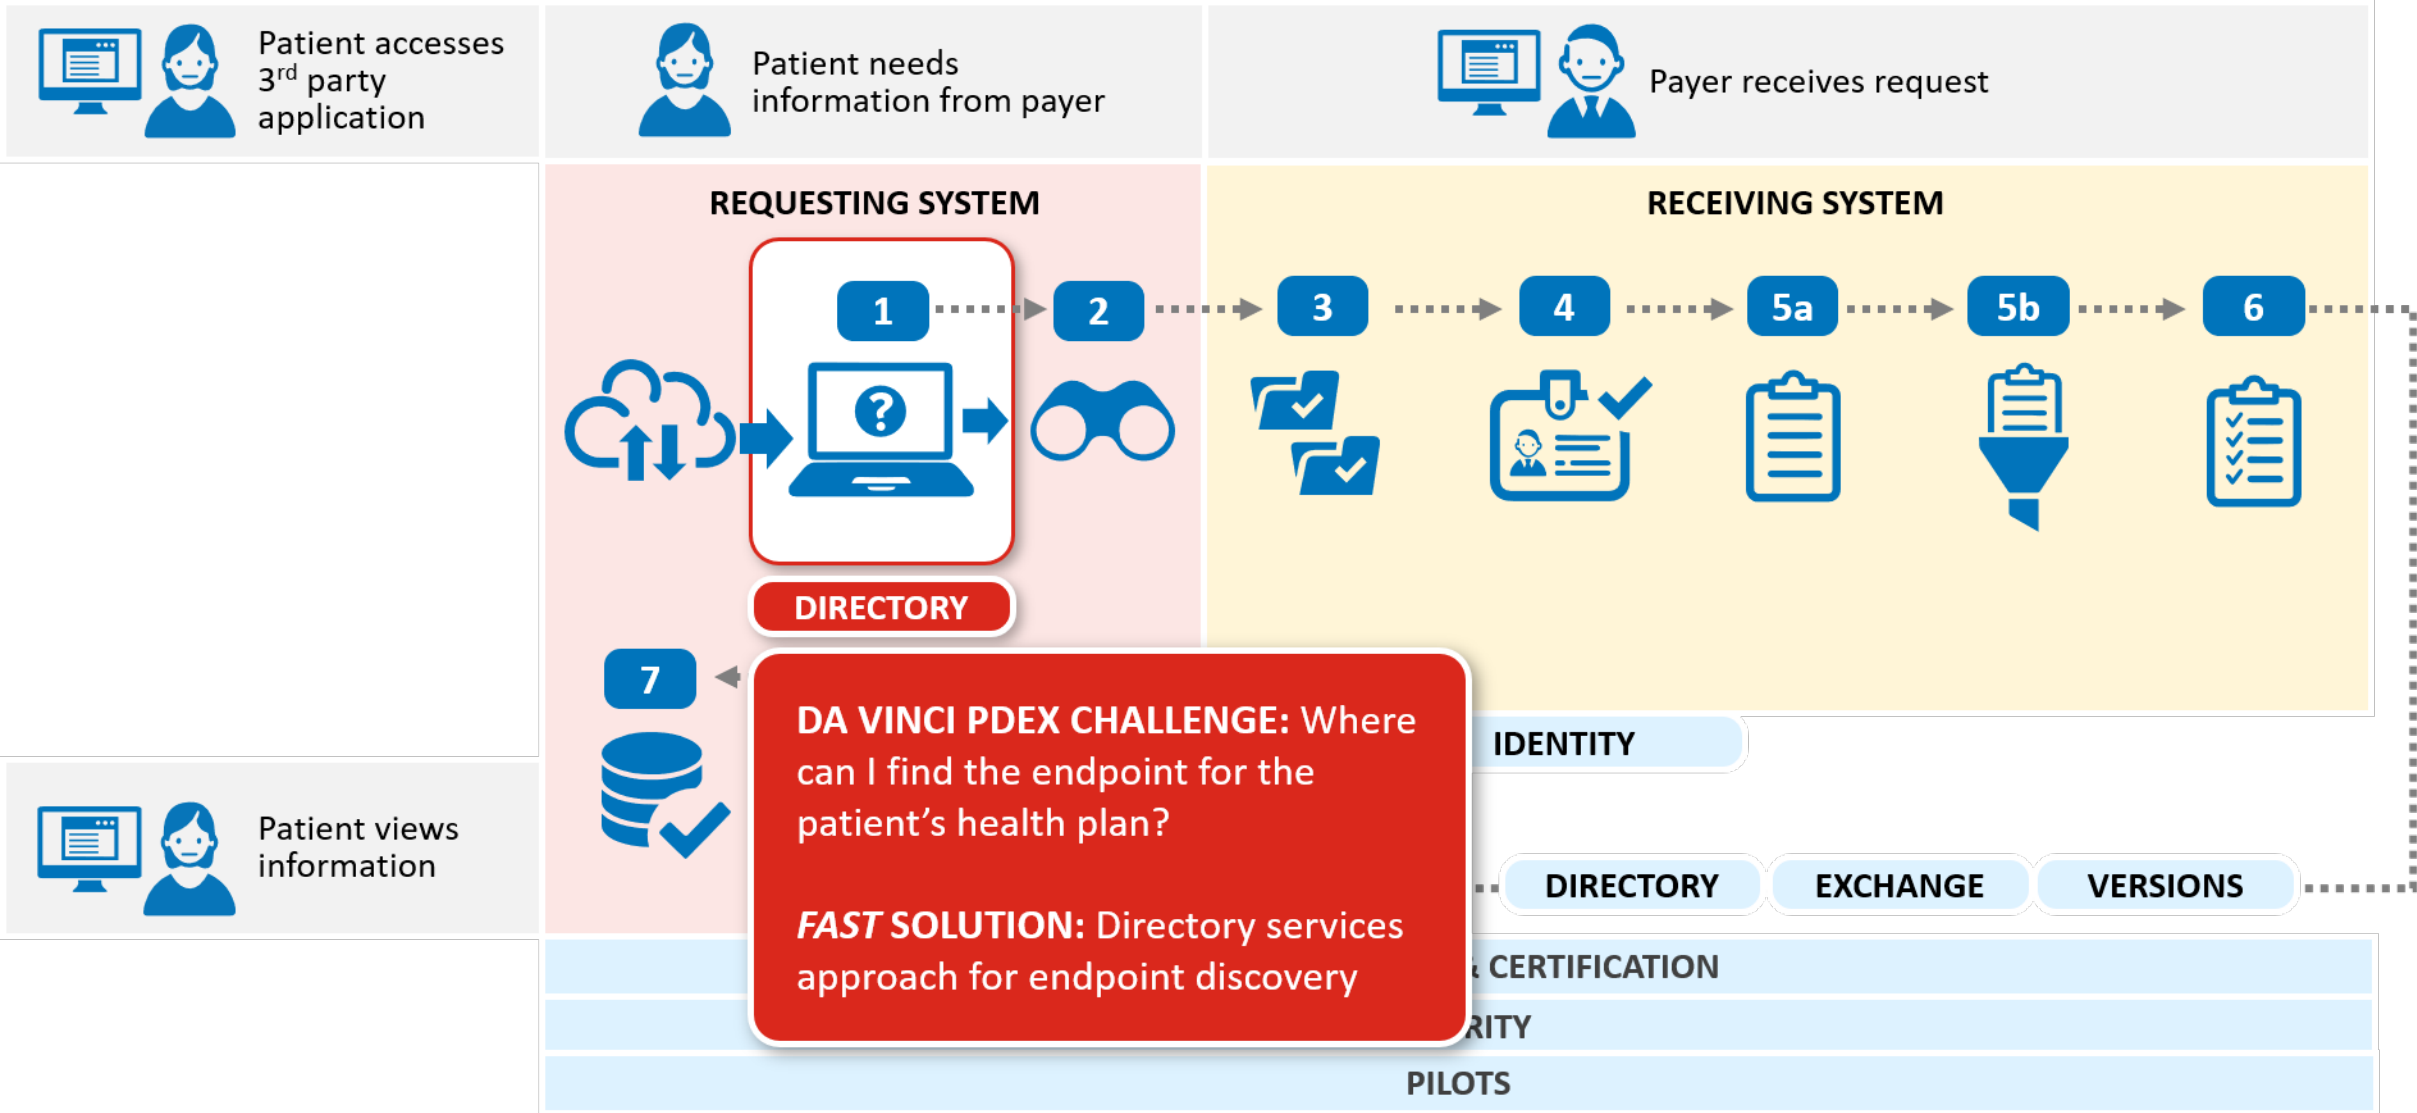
Patient accesses 3$^{rd}$ party application

Patient needs information from payer

Payer receives request

REQUESTING SYSTEM

RECEIVING SYSTEM

1

2

3

4

5a

5b

6

DIRECTORY

7

DA VINCI PDEX CHALLENGE: Where can I find the endpoint for the patient's health plan?

FAST SOLUTION: Directory services approach for endpoint discovery

IDENTITY

Patient views information

DIRECTORY

EXCHANGE

VERSIONS

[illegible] CERTIFICATION

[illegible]RITY

PILOTS